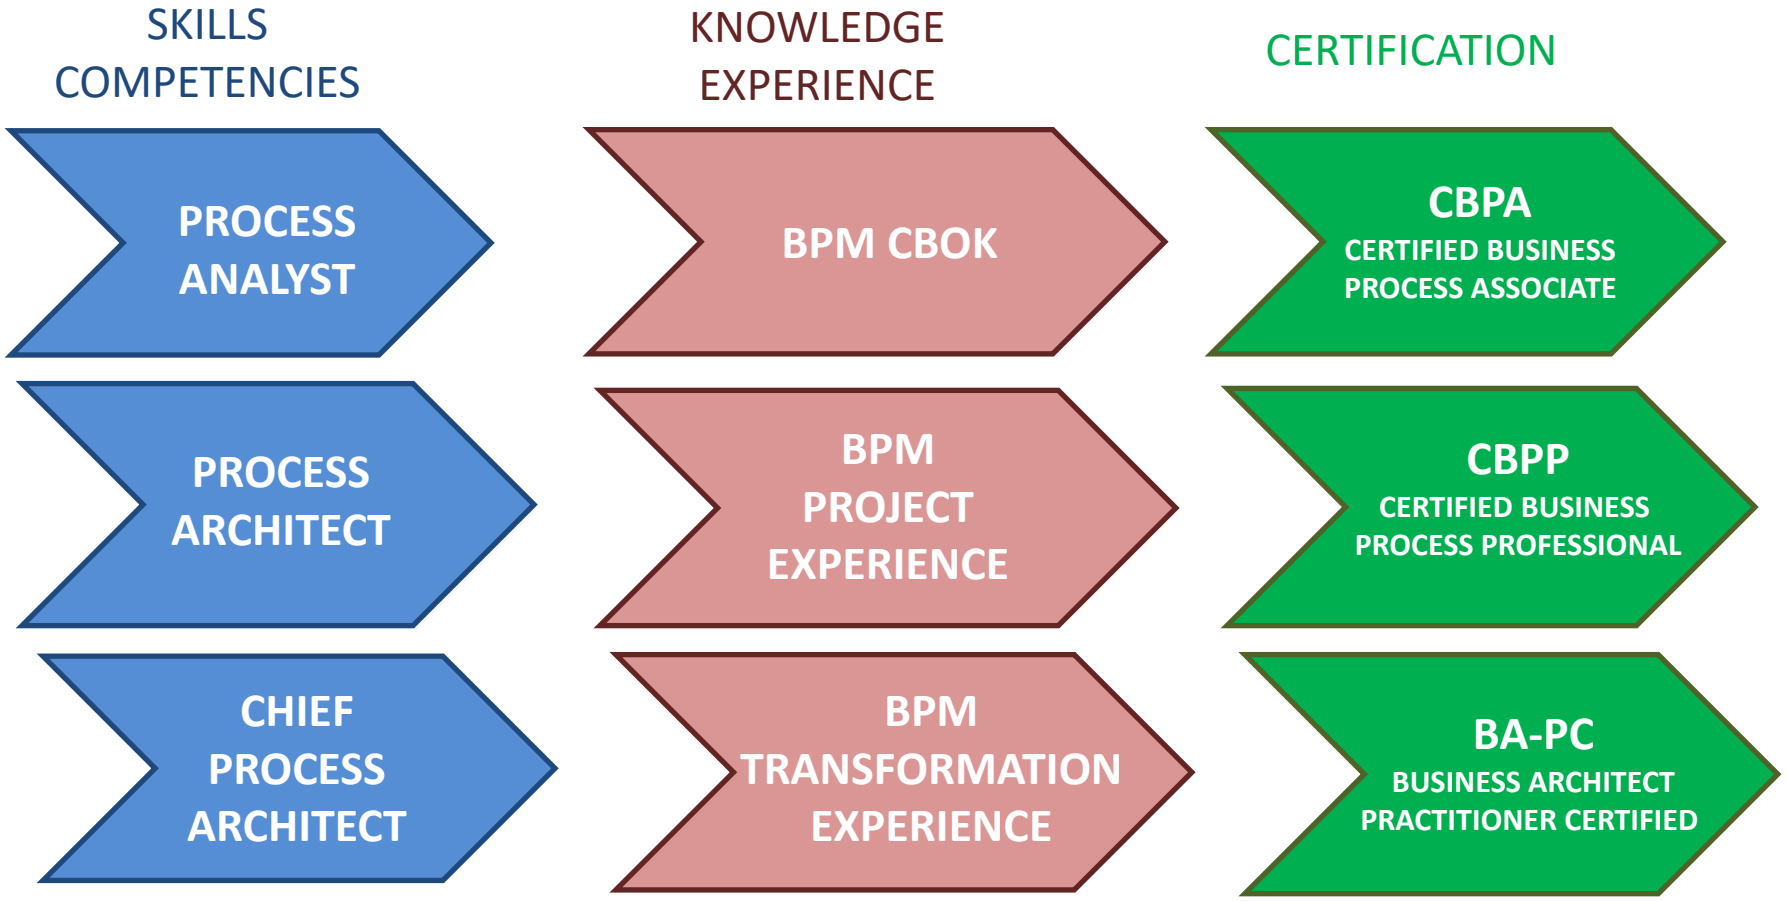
SKILLS
COMPETENCIES

PROCESS
ANALYST

PROCESS
ARCHITECT

CHIEF
PROCESS
ARCHITECT

KNOWLEDGE
EXPERIENCE

BPM CBOK

BPM
PROJECT
EXPERIENCE

BPM
TRANSFORMATION
EXPERIENCE

CERTIFICATION

CBPA
CERTIFIED BUSINESS
PROCESS ASSOCIATE

CBPP
CERTIFIED BUSINESS
PROCESS PROFESSIONAL

BA-PC
BUSINESS ARCHITECT
PRACTITIONER CERTIFIED